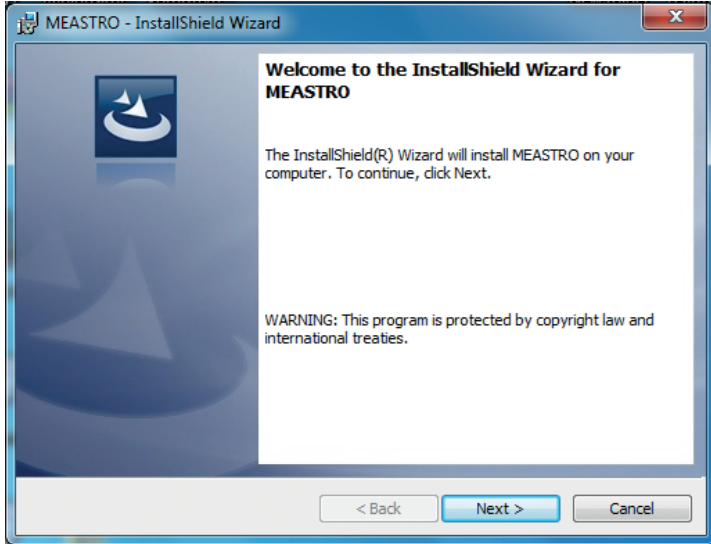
MEASTRO - InstallShield Wizard

Welcome to the InstallShield Wizard for MEASTRO

The InstallShield(R) Wizard will install MEASTRO on your computer. To continue, click Next.

WARNING: This program is protected by copyright law and international treaties.

< Back

Next >

Cancel